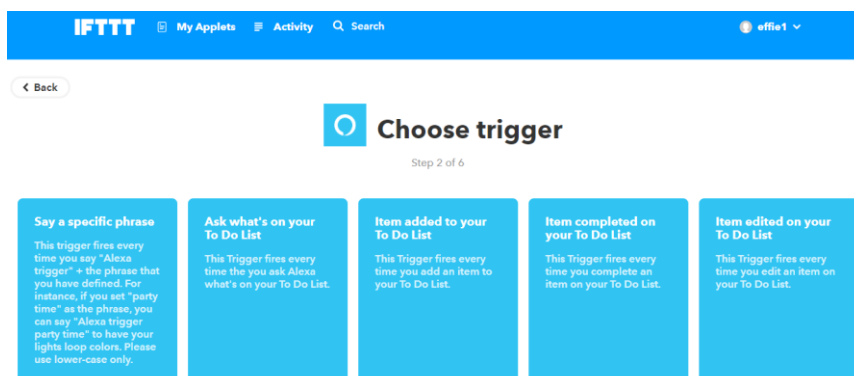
IFTTT My Applets Activity Search effie1

Back

Choose trigger

Step 2 of 6

Say a specific phrase

This trigger fires every time you say "Alexa trigger" + the phrase that you have defined. For instance, if you set "party time" as the phrase, you can say "Alexa trigger party time" to have your lights loop colors. Please use lower-case only.

Ask what's on your To Do List

This Trigger fires every time the you ask Alexa what's on your To Do List.

Item added to your To Do List

This Trigger fires every time you add an item to your To Do List.

Item completed on your To Do List

This Trigger fires every time you complete an item on your To Do List.

Item edited on your To Do List

This Trigger fires every time you edit an item on your To Do List.